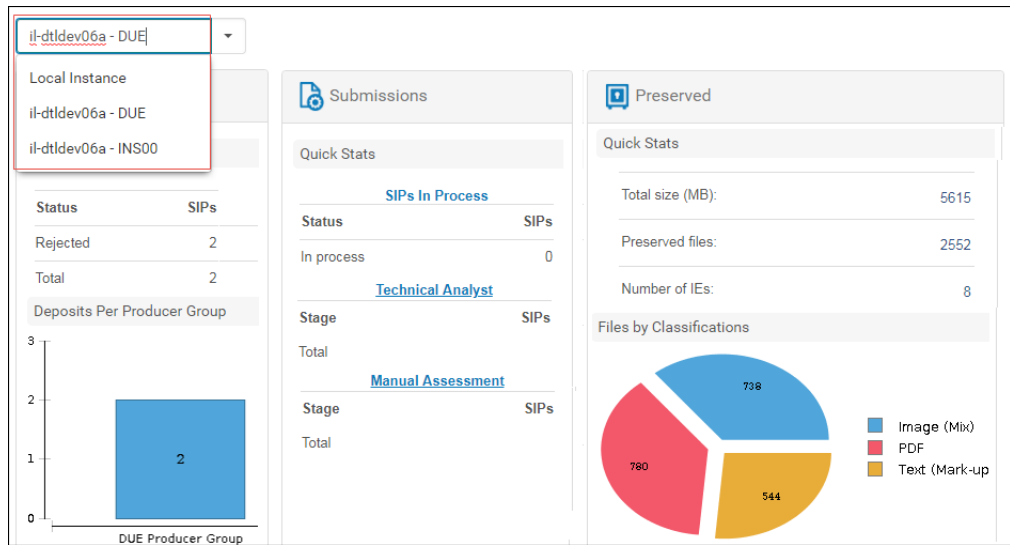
il-dtldev06a - DUE

Local Instance
il-dtldev06a - DUE
il-dtldev06a - INS00

| Status | SIPs |
|---|---|
| Rejected | 2 |
| Total | 2 |

Deposits Per Producer Group

3
2
1
0
2
DUE Producer Group

Submissions

Quick Stats

SIPs In Process

| Status | SIPs |
|---|---|
| In process | 0 |

Technical Analyst

| Stage | SIPs |
|---|---|
| Total | |

Manual Assessment

| Stage | SIPs |
|---|---|
| Total | |

Preserved

Quick Stats

| | |
|---|---|
| Total size (MB): | 5615 |
| Preserved files: | 2552 |
| Number of IEs: | 8 |

Files by Classifications

738
780
544

Image (Mix)
PDF
Text (Mark-up